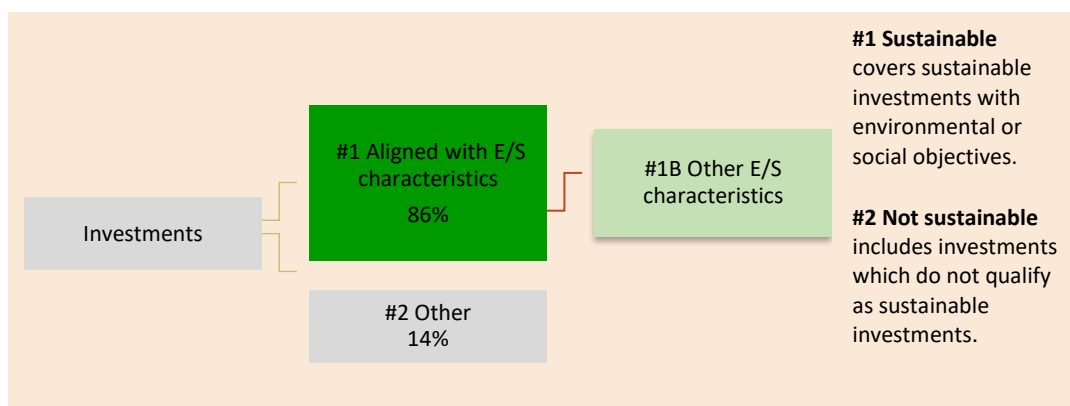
Investments

#1 Aligned with E/S characteristics
86%

#2 Other
14%

#1B Other E/S characteristics

**#1 Sustainable** covers sustainable investments with environmental or social objectives.

**#2 Not sustainable** includes investments which do not qualify as sustainable investments.